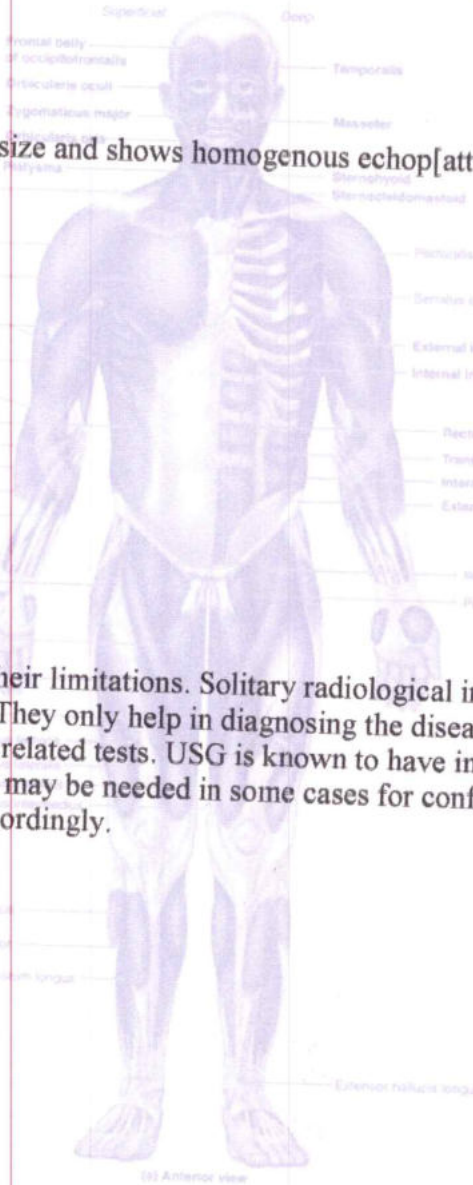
Superficial

Deep

Frontal belly of occipitofrontalis

Orbicularis oculi

Zygomaticus major

Orbicularis oris

Platysma

Temporalis

Masseter

Sternohyoid

Sternocleidomastoid

size and shows homogenous echop[att

Pectoralis

Serratus

External

Internal

Rect

Trans

Inter

Exte

eir limitations. Solitary radiological in
They only help in diagnosing the disea
related tests. USG is known to have in
may be needed in some cases for conf
ordingly.

longus

Extensor hallucis longus

(a) Anterior view